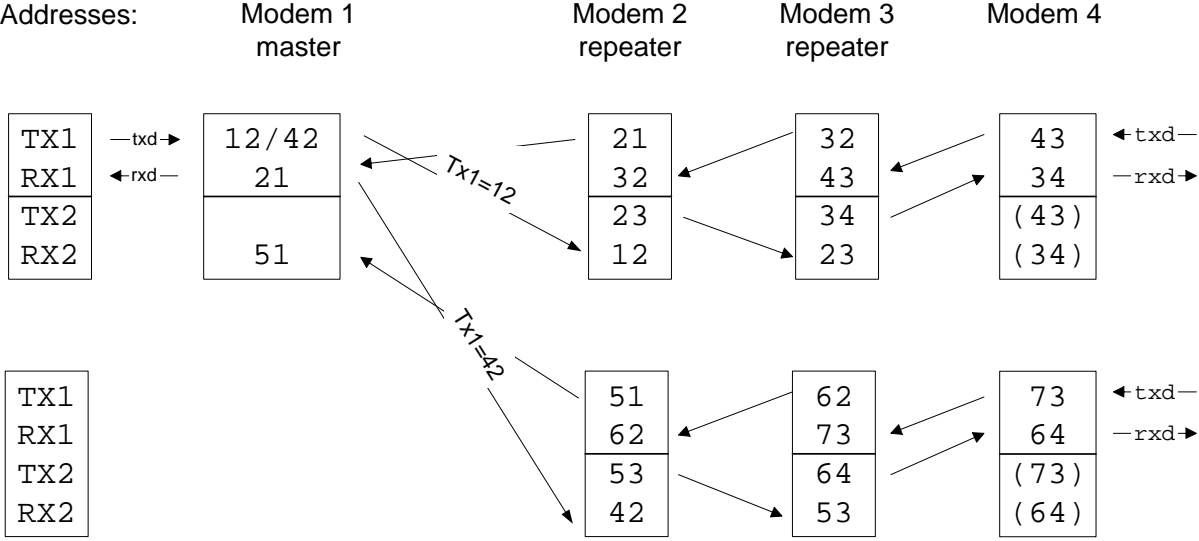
Addresses: Modem 1 master Modem 2 repeater Modem 3 repeater Modem 4

TX1
RX1
TX2
RX2

txd
rxd

12/42
21

51

Tx1=12

21
32
23
12

32
43
34
23

43
34
(43)
(34)

txd
rxd

Tx1=42

TX1
RX1
TX2
RX2

51
62
53
42

62
73
64
53

73
64
(73)
(64)

txd
rxd